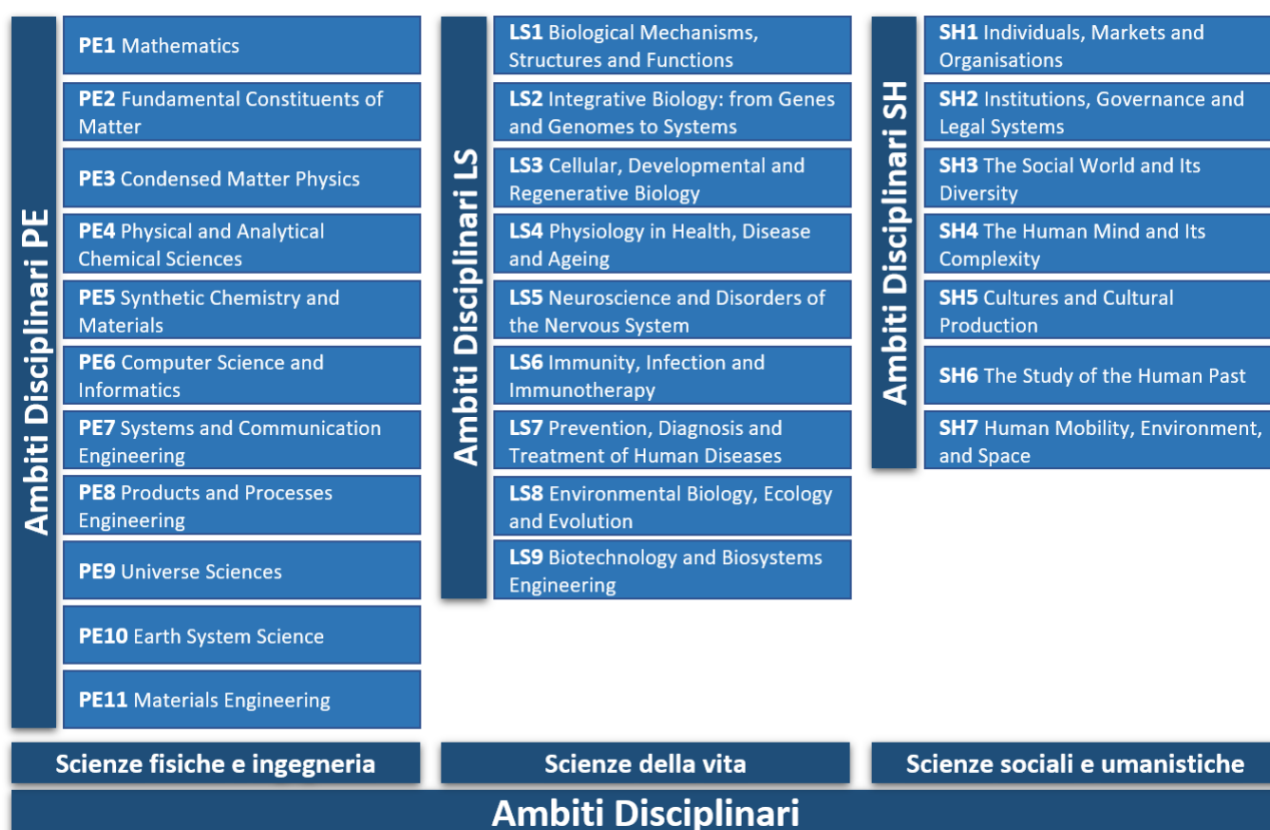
Ambiti Disciplinari PE

PE1 Mathematics

PE2 Fundamental Constituents of Matter

PE3 Condensed Matter Physics

PE4 Physical and Analytical Chemical Sciences

PE5 Synthetic Chemistry and Materials

PE6 Computer Science and Informatics

PE7 Systems and Communication Engineering

PE8 Products and Processes Engineering

PE9 Universe Sciences

PE10 Earth System Science

PE11 Materials Engineering

Ambiti Disciplinari LS

LS1 Biological Mechanisms, Structures and Functions

LS2 Integrative Biology: from Genes and Genomes to Systems

LS3 Cellular, Developmental and Regenerative Biology

LS4 Physiology in Health, Disease and Ageing

LS5 Neuroscience and Disorders of the Nervous System

LS6 Immunity, Infection and Immunotherapy

LS7 Prevention, Diagnosis and Treatment of Human Diseases

LS8 Environmental Biology, Ecology and Evolution

LS9 Biotechnology and Biosystems Engineering

Ambiti Disciplinari SH

SH1 Individuals, Markets and Organisations

SH2 Institutions, Governance and Legal Systems

SH3 The Social World and Its Diversity

SH4 The Human Mind and Its Complexity

SH5 Cultures and Cultural Production

SH6 The Study of the Human Past

SH7 Human Mobility, Environment, and Space

Scienze fisiche e ingegneria

Scienze della vita

Scienze sociali e umanistiche

Ambiti Disciplinari